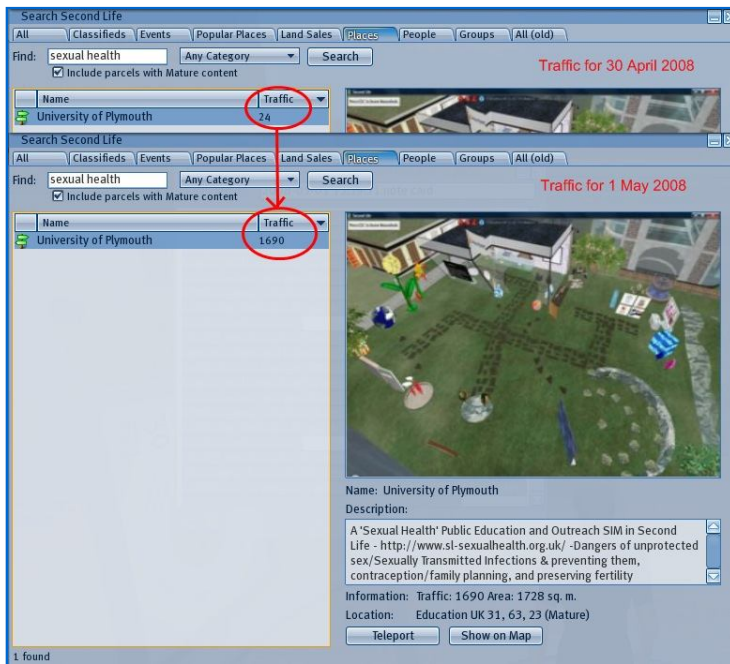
Search Second Life

All | Classifieds | Events | Popular Places | Land Sales | Places | People | Groups | All (old)

Find: sexual health | Any Category | Search

Include parcels with Mature content

Traffic for 30 April 2008

| Name | Traffic |
|---|---|
| University of Plymouth | 24 |

Search Second Life

All | Classifieds | Events | Popular Places | Land Sales | Places | People | Groups | All (old)

Find: sexual health | Any Category | Search

Include parcels with Mature content

Traffic for 1 May 2008

| Name | Traffic |
|---|---|
| University of Plymouth | 1690 |

Name: University of Plymouth

Description:

A 'Sexual Health' Public Education and Outreach SIM in Second Life - http://www.sl-sexualhealth.org.uk/ -Dangers of unprotected sex/Sexually Transmitted Infections & preventing them, contraception/family planning, and preserving fertility

Information: Traffic: 1690 Area: 1728 sq. m.

Location: Education UK 31, 63, 23 (Mature)

Teleport | Show on Map

1 found